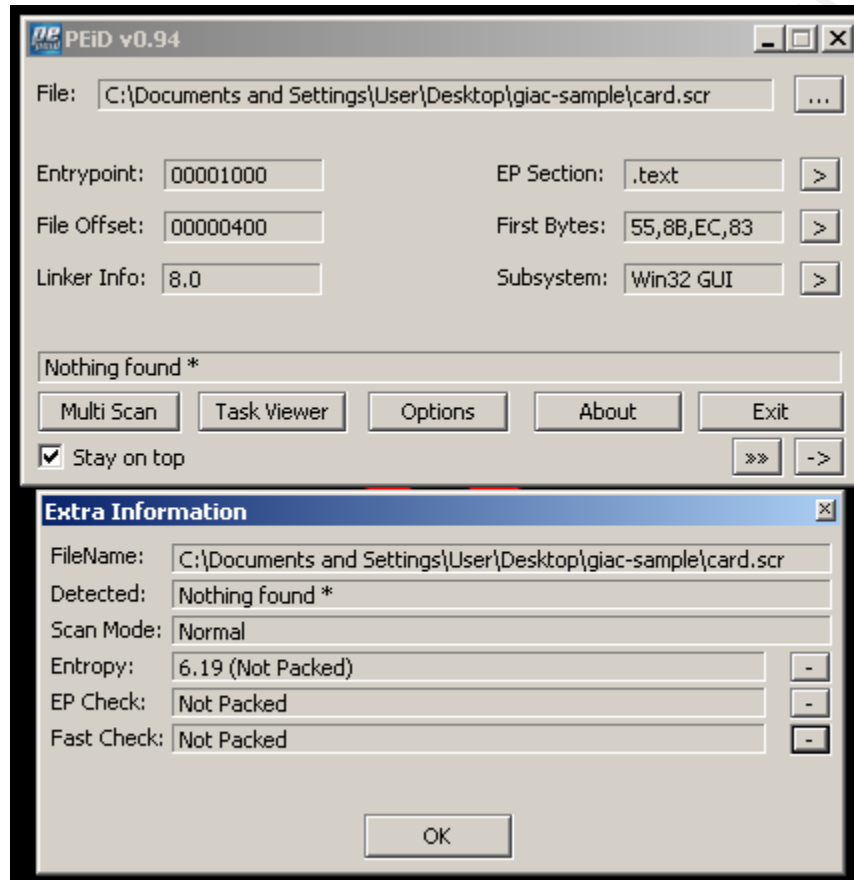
PEiD v0.94

File: C:\Documents and Settings\User\Desktop\giac-sample\card.scr ...

Entrypoint: 00001000
EP Section: .text >

File Offset: 00000400
First Bytes: 55,8B,EC,83 >

Linker Info: 8.0
Subsystem: Win32 GUI >

Nothing found *

Multi Scan Task Viewer Options About Exit

Stay on top »» ->

Extra Information

FileName: C:\Documents and Settings\User\Desktop\giac-sample\card.scr

Detected: Nothing found *

Scan Mode: Normal

Entropy: 6.19 (Not Packed) -

EP Check: Not Packed -

Fast Check: Not Packed -

OK